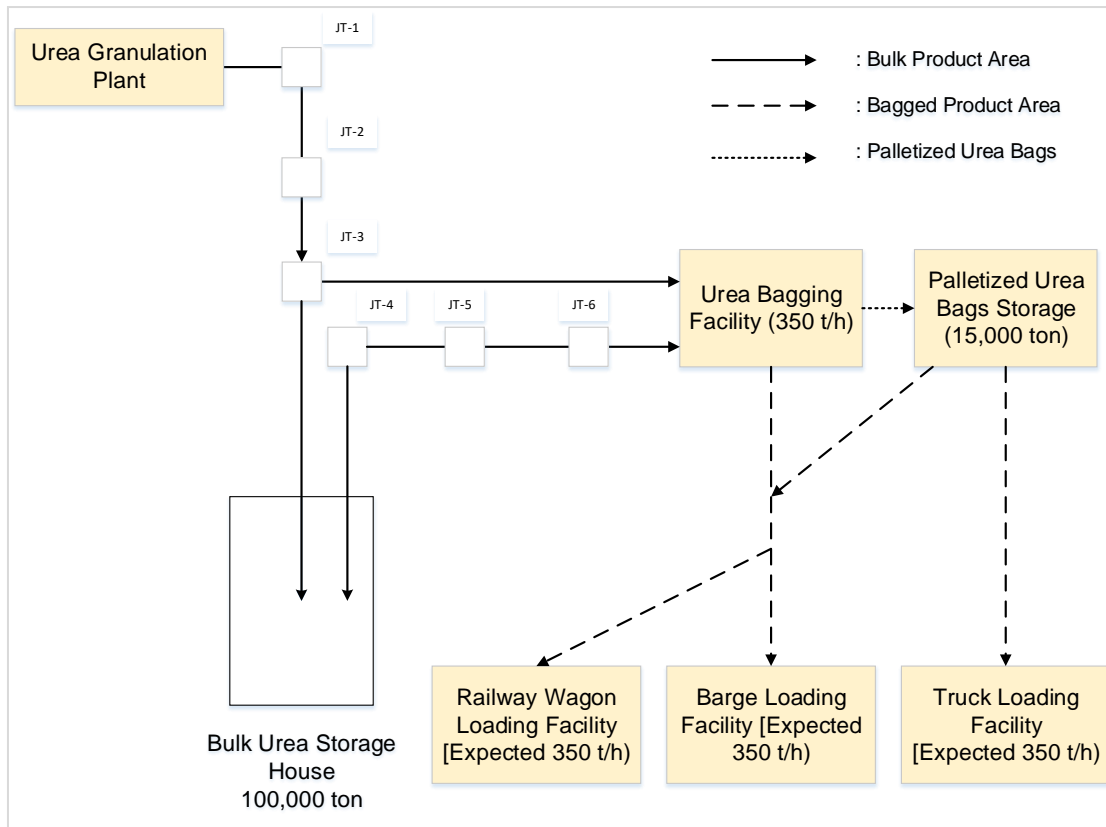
Urea Granulation Plant

JT-1

: Bulk Product Area

: Bagged Product Area

: Palletized Urea Bags

JT-2

JT-3

Urea Bagging Facility (350 t/h)

Palletized Urea Bags Storage (15,000 ton)

JT-4

JT-5

JT-6

Bulk Urea Storage House 100,000 ton

Railway Wagon Loading Facility [Expected 350 t/h)

Barge Loading Facility [Expected 350 t/h)

Truck Loading Facility [Expected 350 t/h)